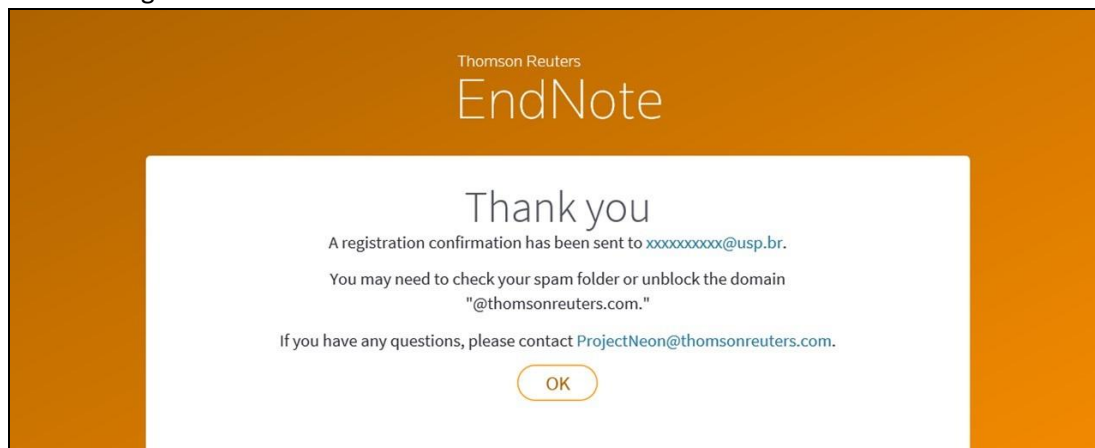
Thomson Reuters
EndNote

Thank you

A registration confirmation has been sent to xxxxxxxxxx@usp.br.

You may need to check your spam folder or unblock the domain "@thomsonreuters.com."

If you have any questions, please contact ProjectNeon@thomsonreuters.com.

OK